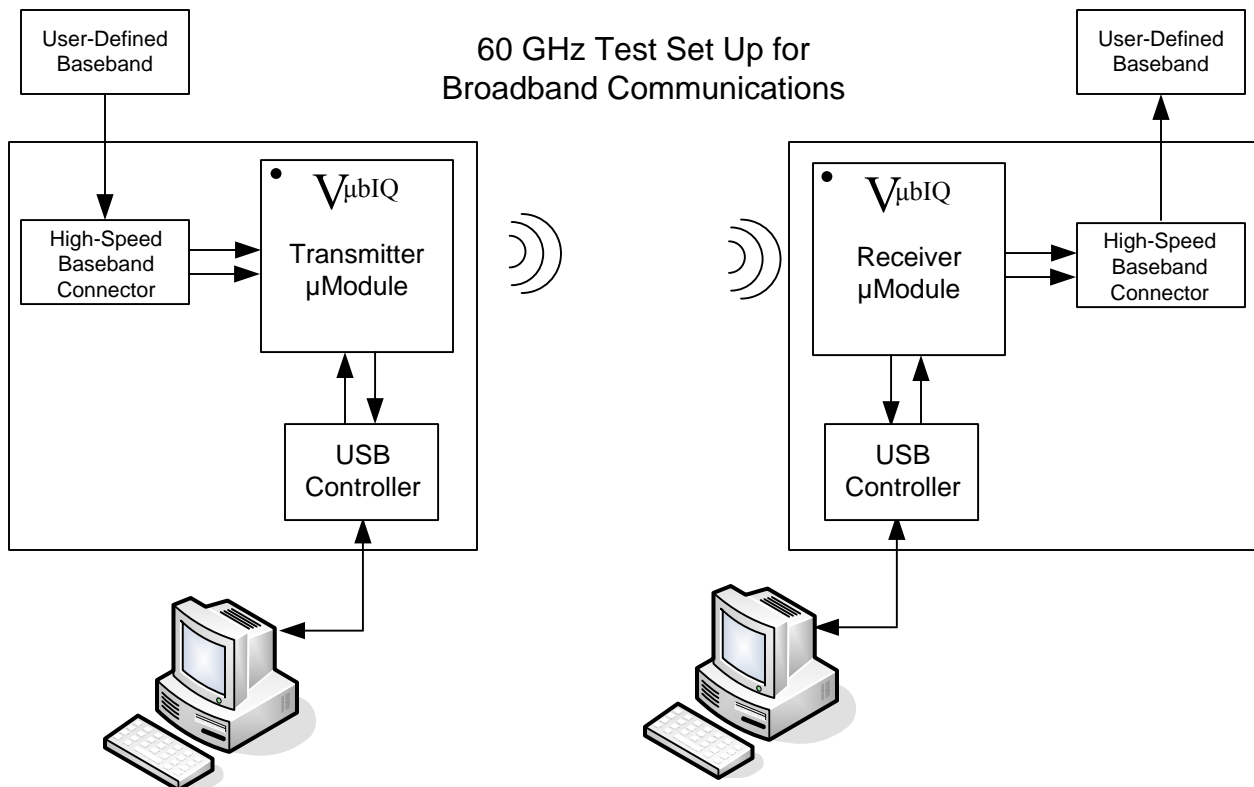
User-Defined Baseband

60 GHz Test Set Up for Broadband Communications

User-Defined Baseband

VμbIQ

High-Speed Baseband Connector

Transmitter μModule

USB Controller

VμbIQ

Receiver μModule

High-Speed Baseband Connector

USB Controller